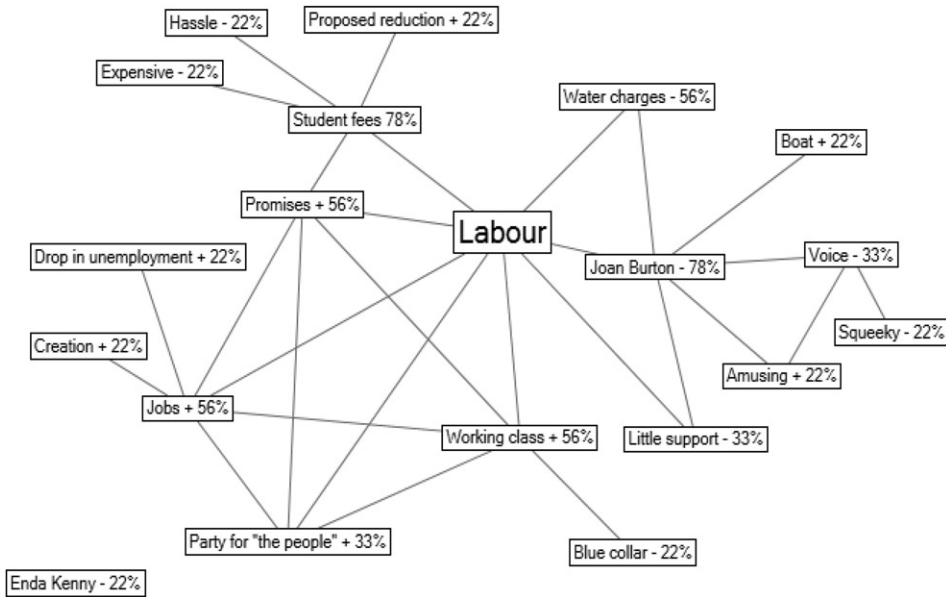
Hassle - 22%
Proposed reduction + 22%
Expensive - 22%
Student fees 78%
Water charges - 56%
Boat + 22%
Promises + 56%
Labour
Drop in unemployment + 22%
Joan Burton - 78%
Voice - 33%
Squeeky - 22%
Creation + 22%
Amusing + 22%
Jobs + 56%
Working class + 56%
Little support - 33%
Party for "the people" + 33%
Blue collar - 22%
Enda Kenny - 22%